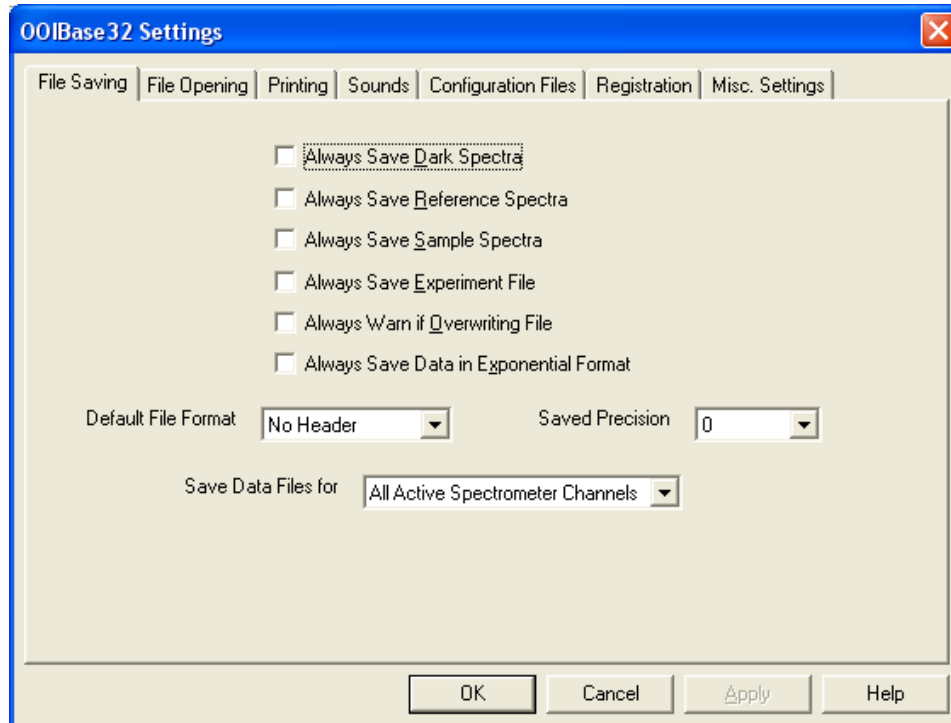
OOIBase32 Settings

File Saving | File Opening | Printing | Sounds | Configuration Files | Registration | Misc. Settings

Always Save Dark Spectra

Always Save Reference Spectra

Always Save Sample Spectra

Always Save Experiment File

Always Warn if Overwriting File

Always Save Data in Exponential Format

Default File Format No Header

Saved Precision 0

Save Data Files for All Active Spectrometer Channels

OK Cancel Apply Help